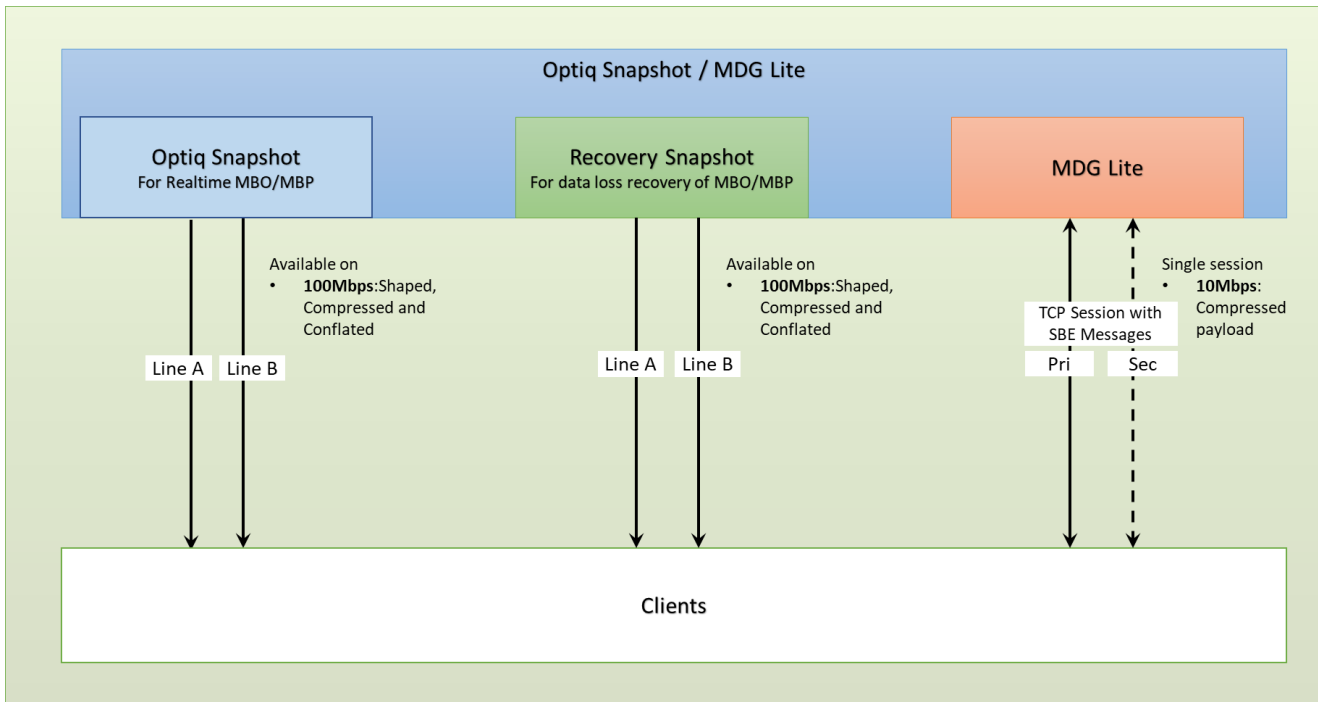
Optiq Snapshot / MDG Lite

Optiq Snapshot
For Realtime MBO/MBP

Recovery Snapshot
For data loss recovery of MBO/MBP

MDG Lite

Available on
• **100Mbps**:Shaped, Compressed and Conflated

Line A
Line B

Available on
• **100Mbps**:Shaped, Compressed and Conflated

Line A
Line B

TCP Session with SBE Messages

Pri
Sec

Single session
• **10Mbps**: Compressed payload

Clients